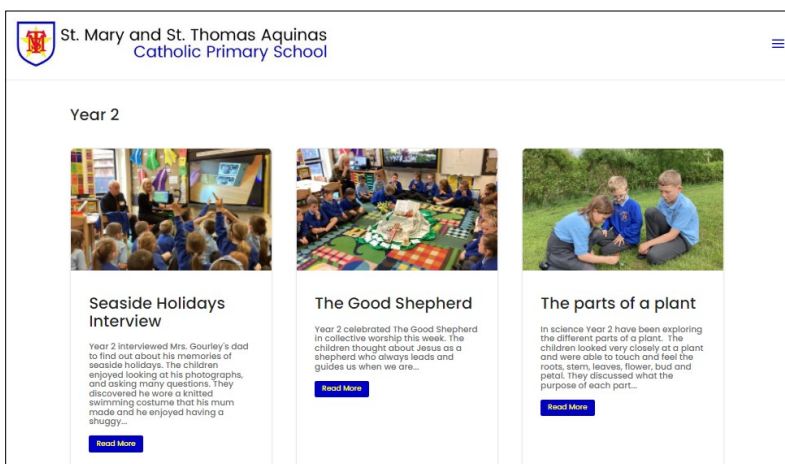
St. Mary and St. Thomas Aquinas
Catholic Primary School

Year 2

Seaside Holidays Interview

Year 2 interviewed Mrs. Gourley's dad to find out about his memories of seaside holidays. The children enjoyed looking at his photographs, and asking many questions. They discovered he wore a knitted swimming costume that his mum made and he enjoyed having a shuggy...

Read More

The Good Shepherd

Year 2 celebrated The Good Shepherd in collective worship this week. The children thought about Jesus as a shepherd who always leads and guides us when we are...

Read More

The parts of a plant

In science Year 2 have been exploring the different parts of a plant. The children looked very closely at a plant and were able to touch and feel the roots, stem, leaves, flower, bud and petal. They discussed what the purpose of each part...

Read More